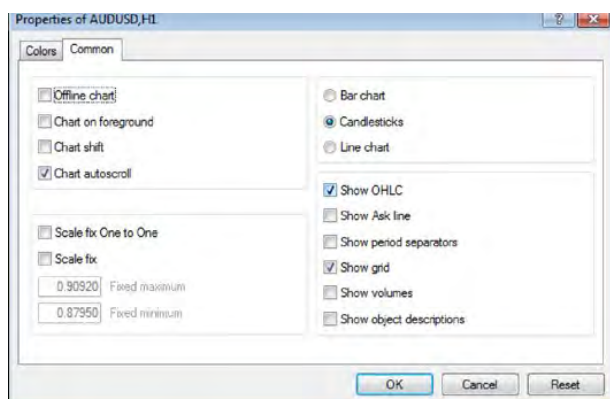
Properties of AUDUSD,H1

?

Colors Common

Offline chart
Chart on foreground
Chart shift
Chart autoscroll

Scale fix One to One
Scale fix
0.90920 Fixed maximum
0.87950 Fixed minimum

Bar chart
Candlesticks
Line chart

Show OHLC
Show Ask line
Show period separators
Show grid
Show volumes
Show object descriptions

OK Cancel Reset